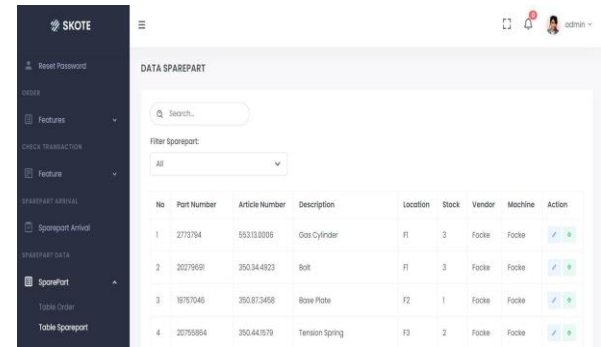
SKOTE

Reset Password

ORDER

Features

CHECK TRANSACTION

Feature

SPAREPART ARRIVAL

Sparepart Arrival

SPAREPART DATA

SparePart

Table Order

Table Sparepart

≡

0

admin

DATA SPAREPART

Search...

Filter Sparepart:

All

| No | Part Number | Article Number | Description | Location | Stock | Vendor | Machine | Action |
|---|---|---|---|---|---|---|---|---|
| 1 | 2773794 | 553.13.0006 | Gas Cylinder | F1 | 3 | Focke | Focke | |
| 2 | 20279591 | 350.34.4923 | Bolt | F1 | 3 | Focke | Focke | |
| 3 | 19757046 | 350.87.3458 | Base Plate | F2 | 1 | Focke | Focke | |
| 4 | 20755854 | 350.44.1579 | Tension Spring | F3 | 2 | Focke | Focke | |